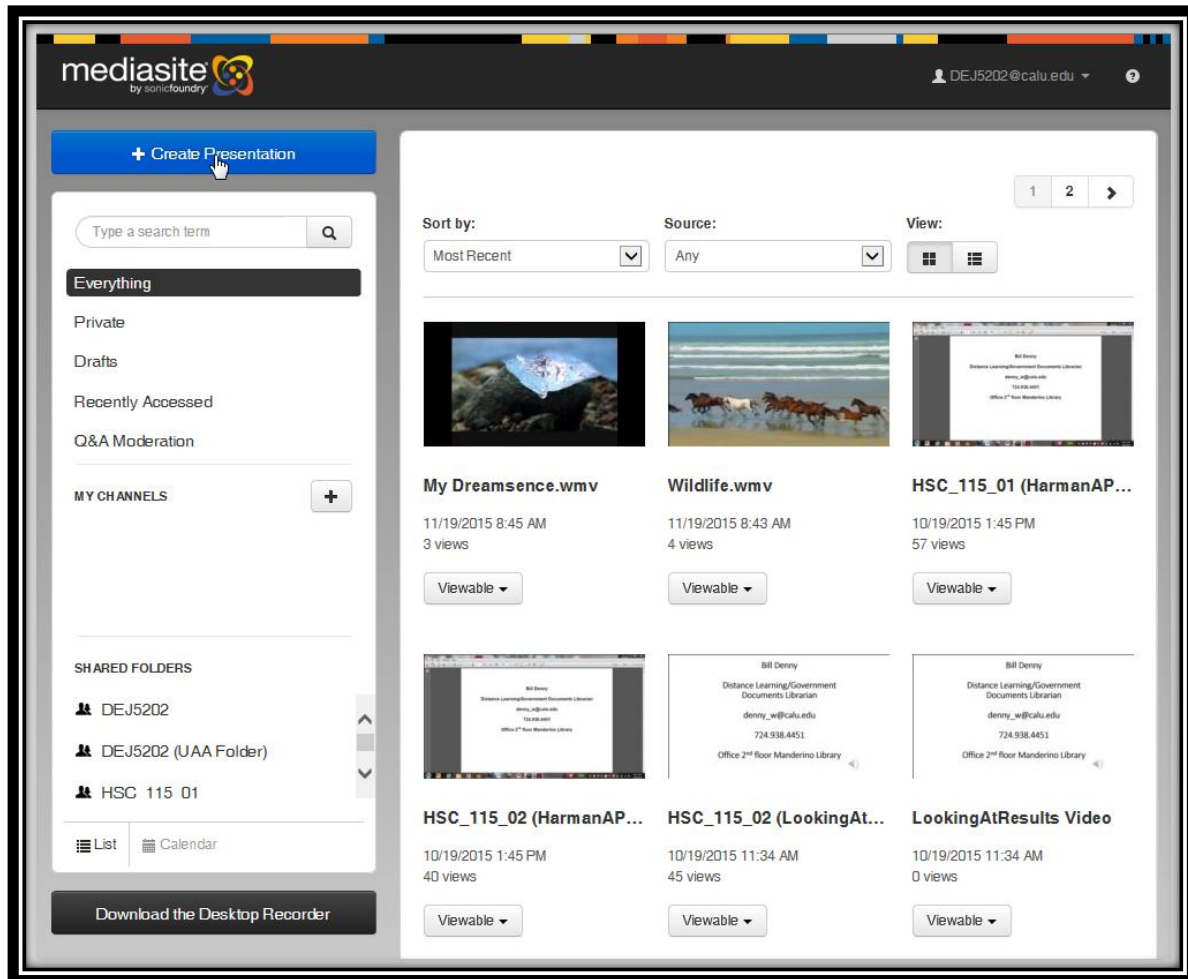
mediasite by sonicfoundry

DEJ5202@calu.edu

+ Create Presentation

Type a search term

Everything

Private

Drafts

Recently Accessed

Q&A Moderation

MY CHANNELS

+

SHARED FOLDERS

DEJ5202

DEJ5202 (UAA Folder)

HSC 115 01

List

Calendar

Download the Desktop Recorder

1 2

Sort by:

Most Recent

Source:

Any

View:

Bill Denny
Distance Learning/Government Documents Librarian
denny_w@calu.edu
724.938.4451
Office 2nd floor Manderino Library

My Dreamsence.wmv

11/19/2015 8:45 AM
3 views

Viewable

Wildlife.wmv

11/19/2015 8:43 AM
4 views

Viewable

HSC_115_01 (HarmanAP...

10/19/2015 1:45 PM
57 views

Viewable

Bill Denny
Distance Learning/Government Documents Librarian
denny_w@calu.edu
724.938.4451
Office 2nd floor Manderino Library

Bill Denny
Distance Learning/Government Documents Librarian
denny_w@calu.edu
724.938.4451
Office 2nd floor Manderino Library

Bill Denny
Distance Learning/Government Documents Librarian
denny_w@calu.edu
724.938.4451
Office 2nd floor Manderino Library

HSC_115_02 (HarmanAP...

10/19/2015 1:45 PM
40 views

Viewable

HSC_115_02 (LookingAt...

10/19/2015 11:34 AM
45 views

Viewable

LookingAtResults Video

10/19/2015 11:34 AM
0 views

Viewable